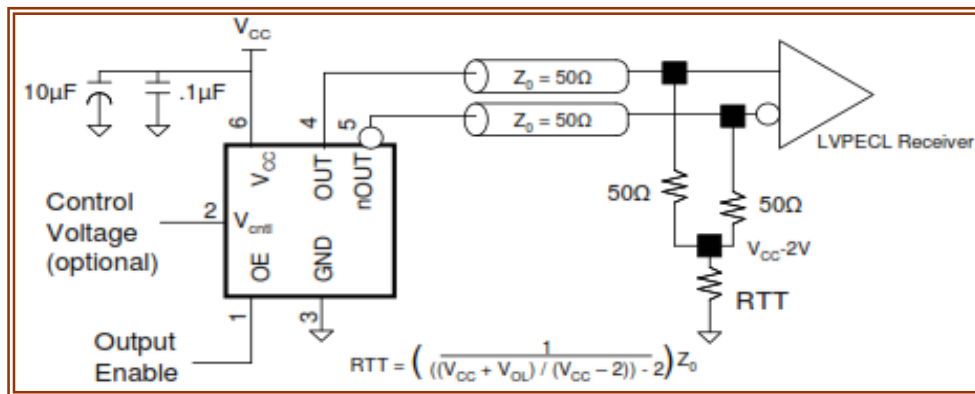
$V_{CC}$

10µF

.1µF

6

4

5

$V_{CC}$

OUT

nOUT

$Z_0 = 50\Omega$

$Z_0 = 50\Omega$

LVPECL Receiver

Control Voltage (optional)

2

$V_{cntl}$

OE

GND

50Ω

50Ω

$V_{CC}$-2V

RTT

1

3

Output Enable

$RTT = \left(\frac{1}{((V_{CC} + V_{OL}) / (V_{CC} - 2)) - 2}\right) Z_0$